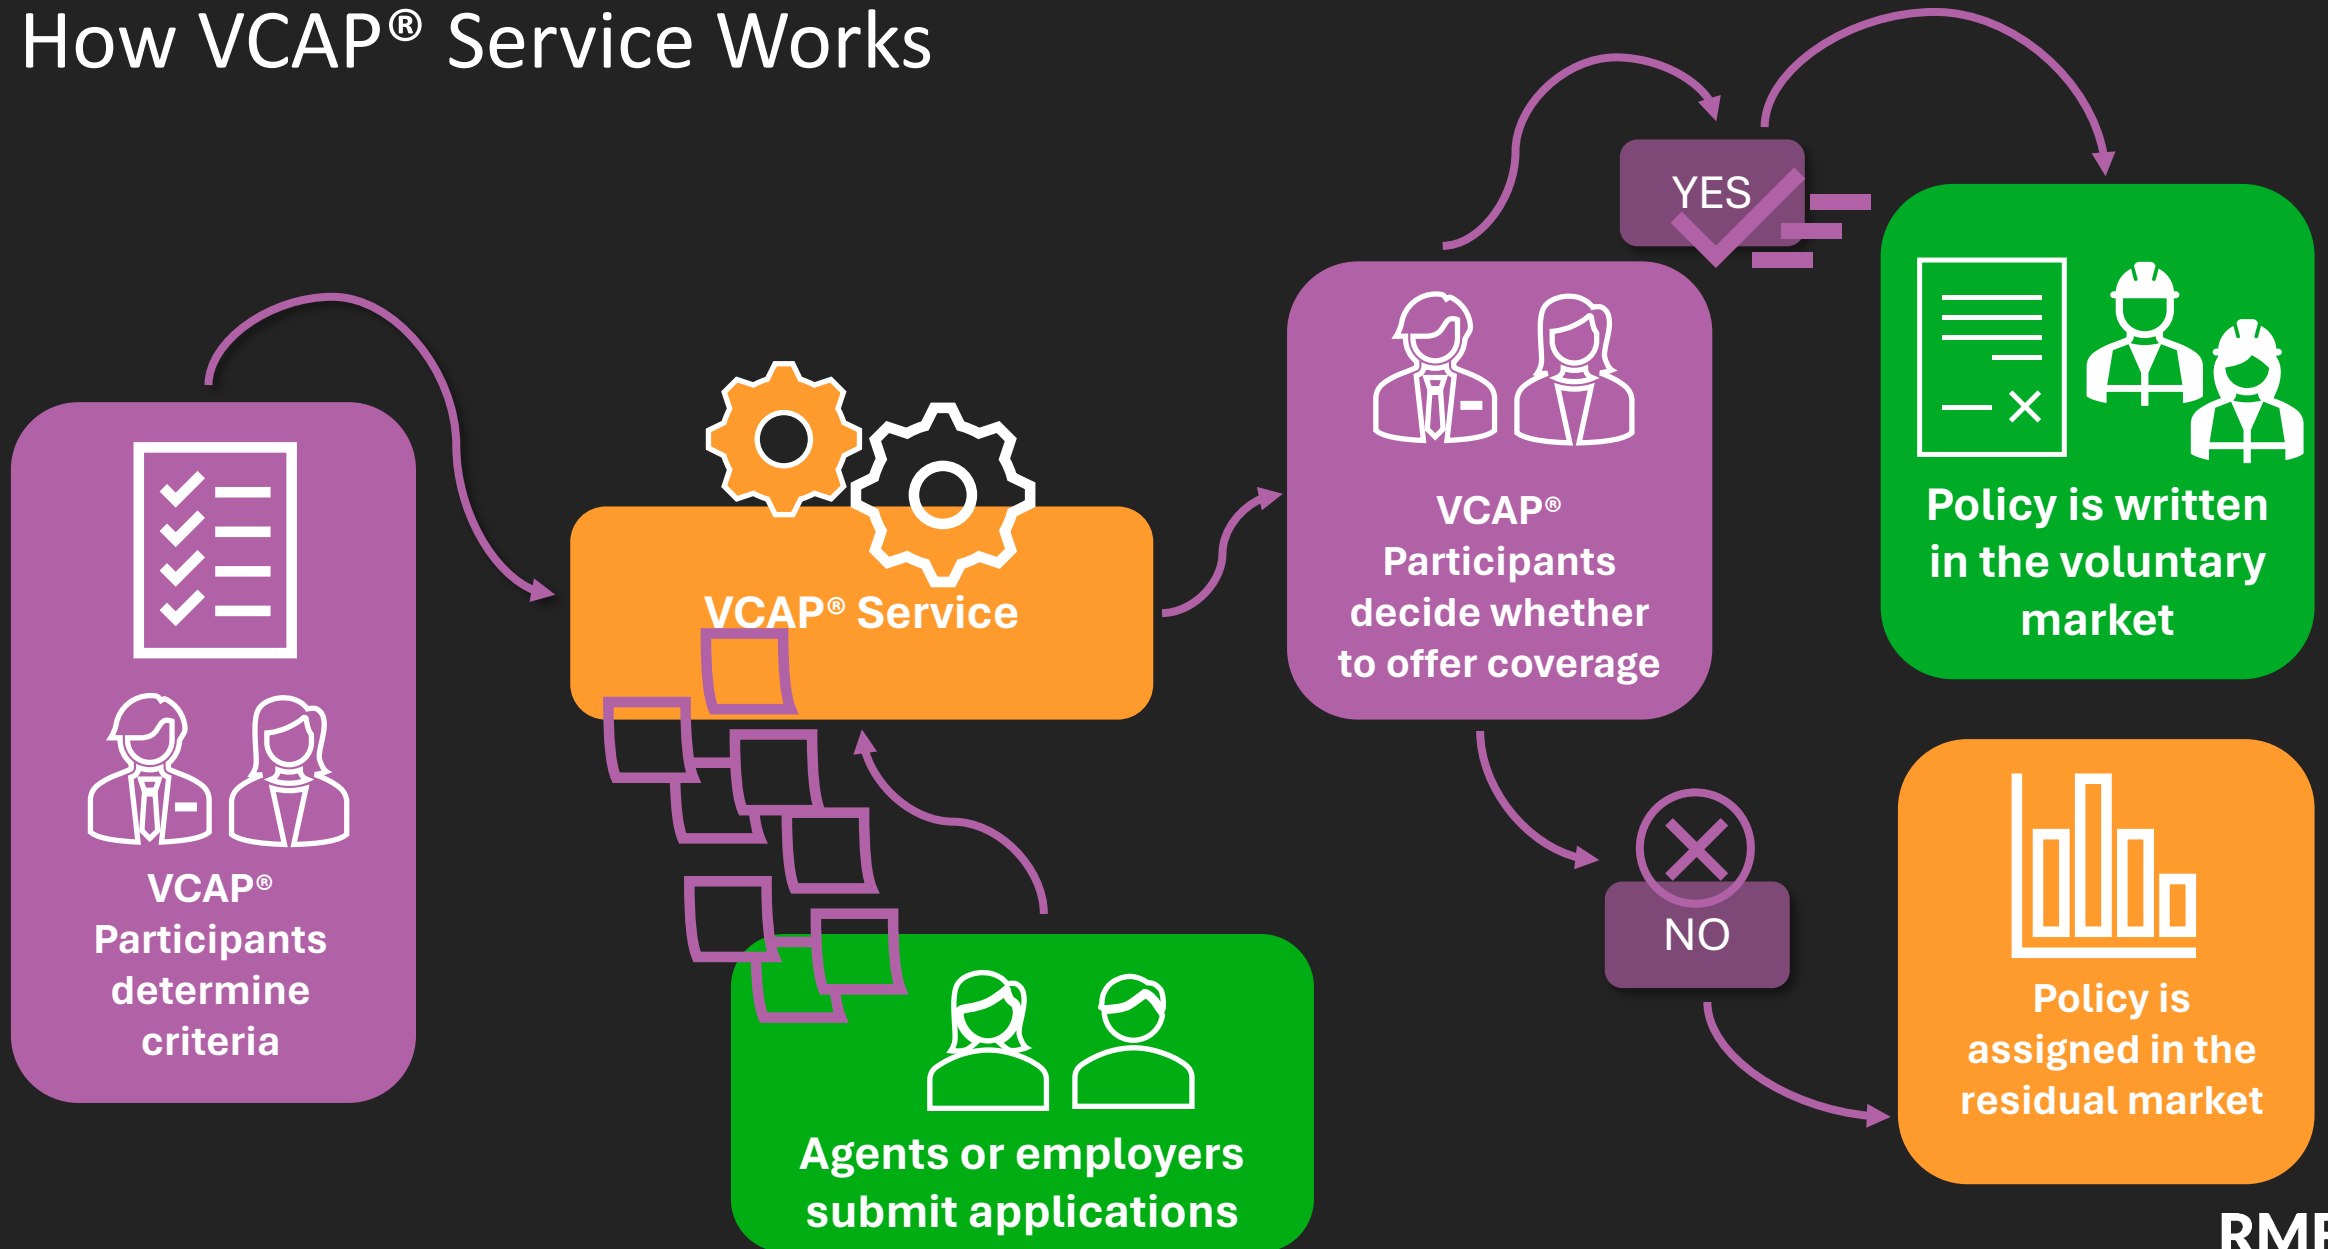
How VCAP® Service Works

VCAP® Participants determine criteria

VCAP® Service

Agents or employers submit applications

VCAP® Participants decide whether to offer coverage

YES

Policy is written in the voluntary market

NO

Policy is assigned in the residual market

RMF